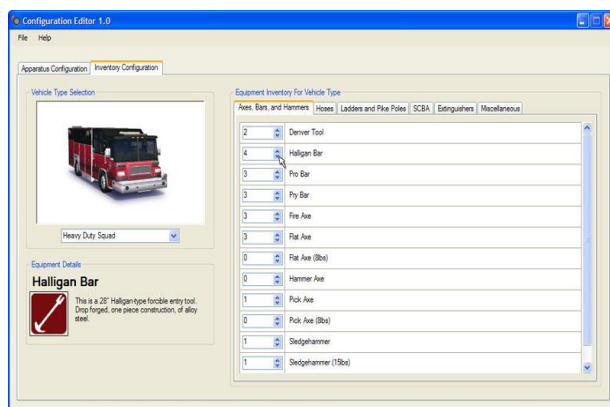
Configuration Editor 1.0

File Help

Apparatus Configuration | Inventory Configuration

Vehicle Type Selection

Heavy Duty Squad

Equipment Details

Halligan Bar

This is a 28" Halligan-type forcible entry tool. Drop forged, one piece construction, of alloy steel.

Equipment Inventory For Vehicle Type

Axes, Bars, and Hammers | Hoses | Ladders and Pike Poles | SCBA | Extinguishers | Miscellaneous

| | |
|---|---|
| 2 | Denver Tool |
| 4 | Halligan Bar |
| 3 | Pro Bar |
| 3 | Pry Bar |
| 3 | Fire Axe |
| 3 | Flat Axe |
| 0 | Flat Axe (8lbs) |
| 0 | Hammer Axe |
| 1 | Pick Axe |
| 0 | Pick Axe (8lbs) |
| 1 | Sledgehammer |
| 1 | Sledgehammer (15lbs) |